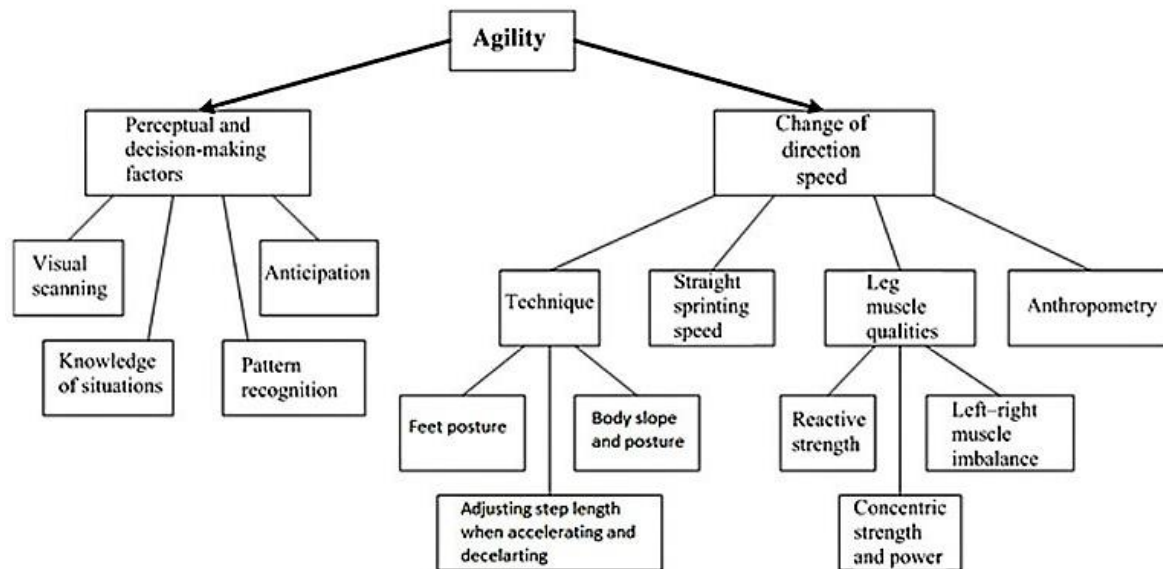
Agility

Perceptual and decision-making factors

Visual scanning

Knowledge of situations

Pattern recognition

Anticipation

Change of direction speed

Technique

Feet posture

Adjusting step length when accelerating and decelarting

Body slope and posture

Straight sprinting speed

Leg muscle qualities

Reactive strength

Concentric strength and power

Left–right muscle imbalance

Anthropometry